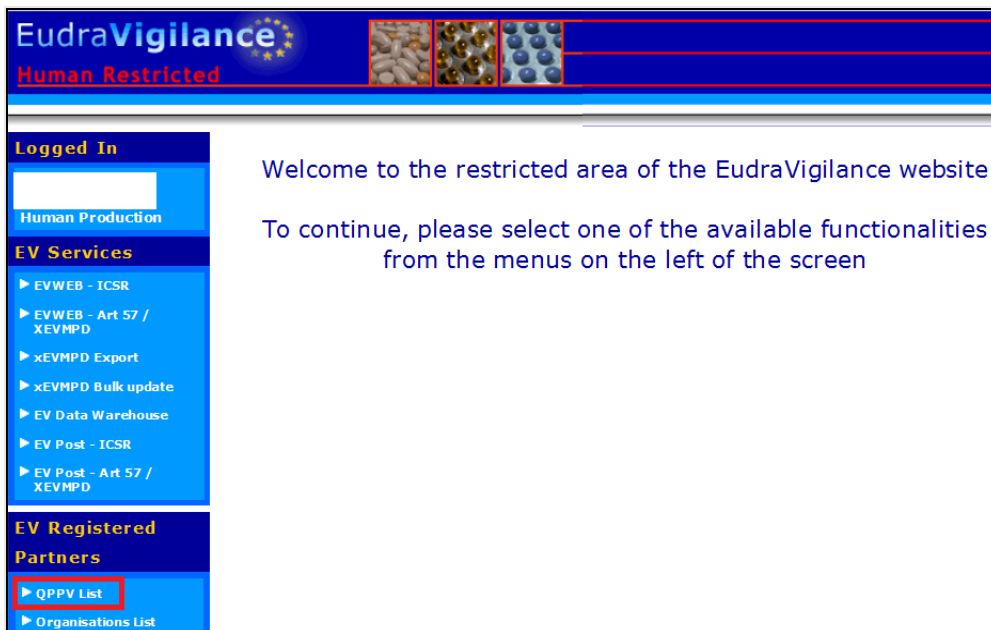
EudraVigilance
Human Restricted

Logged In
Human Production

EV Services
▶ EVWEB - ICSR
▶ EVWEB - Art 57 / XEVMPD
▶ xEVMPD Export
▶ xEVMPD Bulk update
▶ EV Data Warehouse
▶ EV Post - ICSR
▶ EV Post - Art 57 / XEVMPD

EV Registered Partners
▶ QPPV List
▶ Organisations List

Welcome to the restricted area of the EudraVigilance website

To continue, please select one of the available functionalities from the menus on the left of the screen